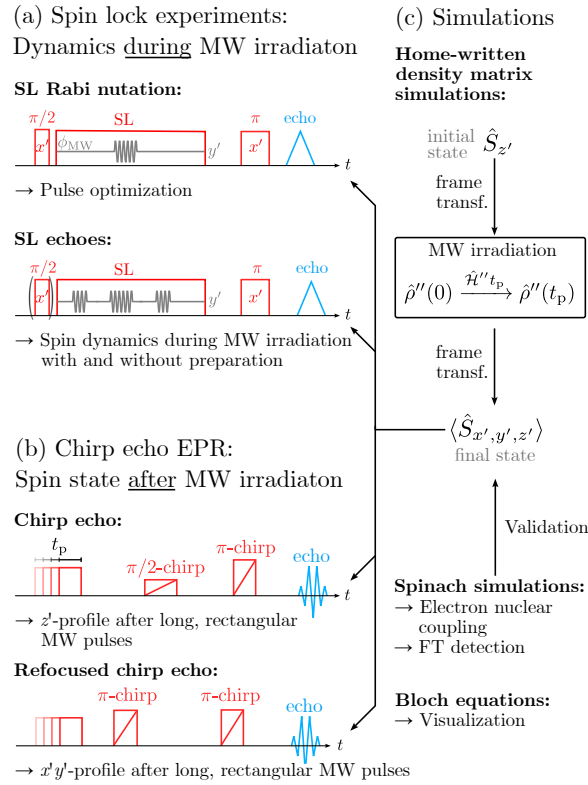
(a) Spin lock experiments:
Dynamics during MW irradiaton

SL Rabi nutation:

$\pi/2$ SL $\pi$ echo

$x'$ $\phi_{\mathrm{MW}}$ $y'$ $x'$ $t$

→ Pulse optimization

SL echoes:

$\pi/2$ SL $\pi$ echo

$x'$ $y'$ $x'$ $t$

→ Spin dynamics during MW irradiation with and without preparation

(b) Chirp echo EPR:
Spin state after MW irradiaton

Chirp echo:

$t_{\mathrm{p}}$ $\pi/2$-chirp $\pi$-chirp echo $t$

→ $z'$-profile after long, rectangular MW pulses

Refocused chirp echo:

$\pi$-chirp $\pi$-chirp echo $t$

→ $x'y'$-profile after long, rectangular MW pulses

(c) Simulations

Home-written density matrix simulations:

initial state $\hat{S}_{z'}$

frame transf.

MW irradiation

$\hat{\rho}''(0) \xrightarrow{\hat{\mathcal{H}}'' t_{\mathrm{p}}} \hat{\rho}''(t_{\mathrm{p}})$

frame transf.

$\langle \hat{S}_{x',y',z'} \rangle$
final state

Validation

Spinach simulations:
→ Electron nuclear coupling
→ FT detection

Bloch equations:
→ Visualization